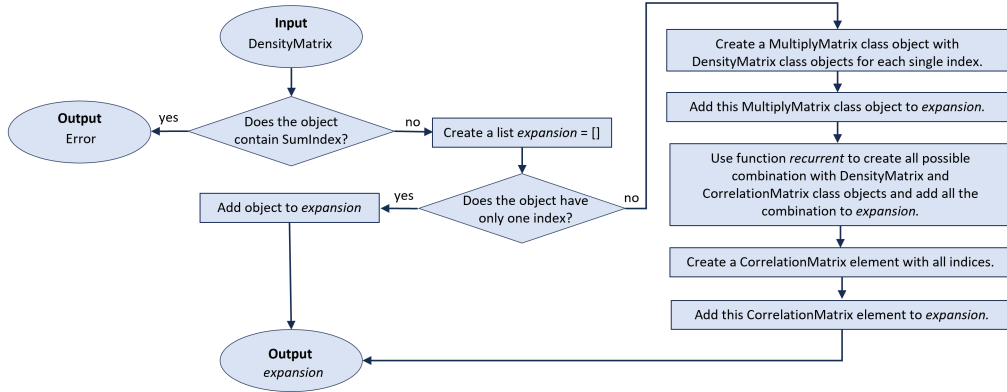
Input
DensityMatrix

Does the object contain SumIndex?

yes

Output
Error

no

Create a list *expansion* = []

Does the object have only one index?

yes

Add object to *expansion*

no

Create a MultiplyMatrix class object with DensityMatrix class objects for each single index.

Add this MultiplyMatrix class object to *expansion*.

Use function *recurrent* to create all possible combination with DensityMatrix and CorrelationMatrix class objects and add all the combination to *expansion*.

Create a CorrelationMatrix element with all indices.

Add this CorrelationMatrix element to *expansion*.

Output
*expansion*